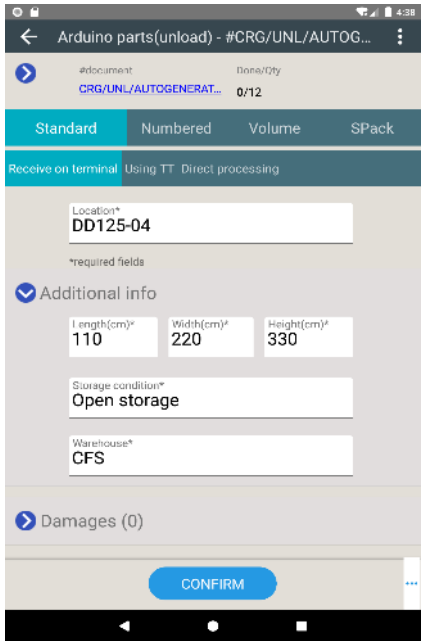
4:38

Arduino parts(unload) - #CRG/UNL/AUTOG...

#document
CRG/UNL/AUTOGENERAT...

Done/Qty
0/12

Standard | Numbered | Volume | SPack

Receive on terminal | Using TT | Direct processing

Location*
DD125-04

*required fields

Additional info

Length(cm)*
110

Width(cm)*
220

Height(cm)*
330

Storage condition*
Open storage

Warehouse*
CFS

Damages (0)

CONFIRM

...